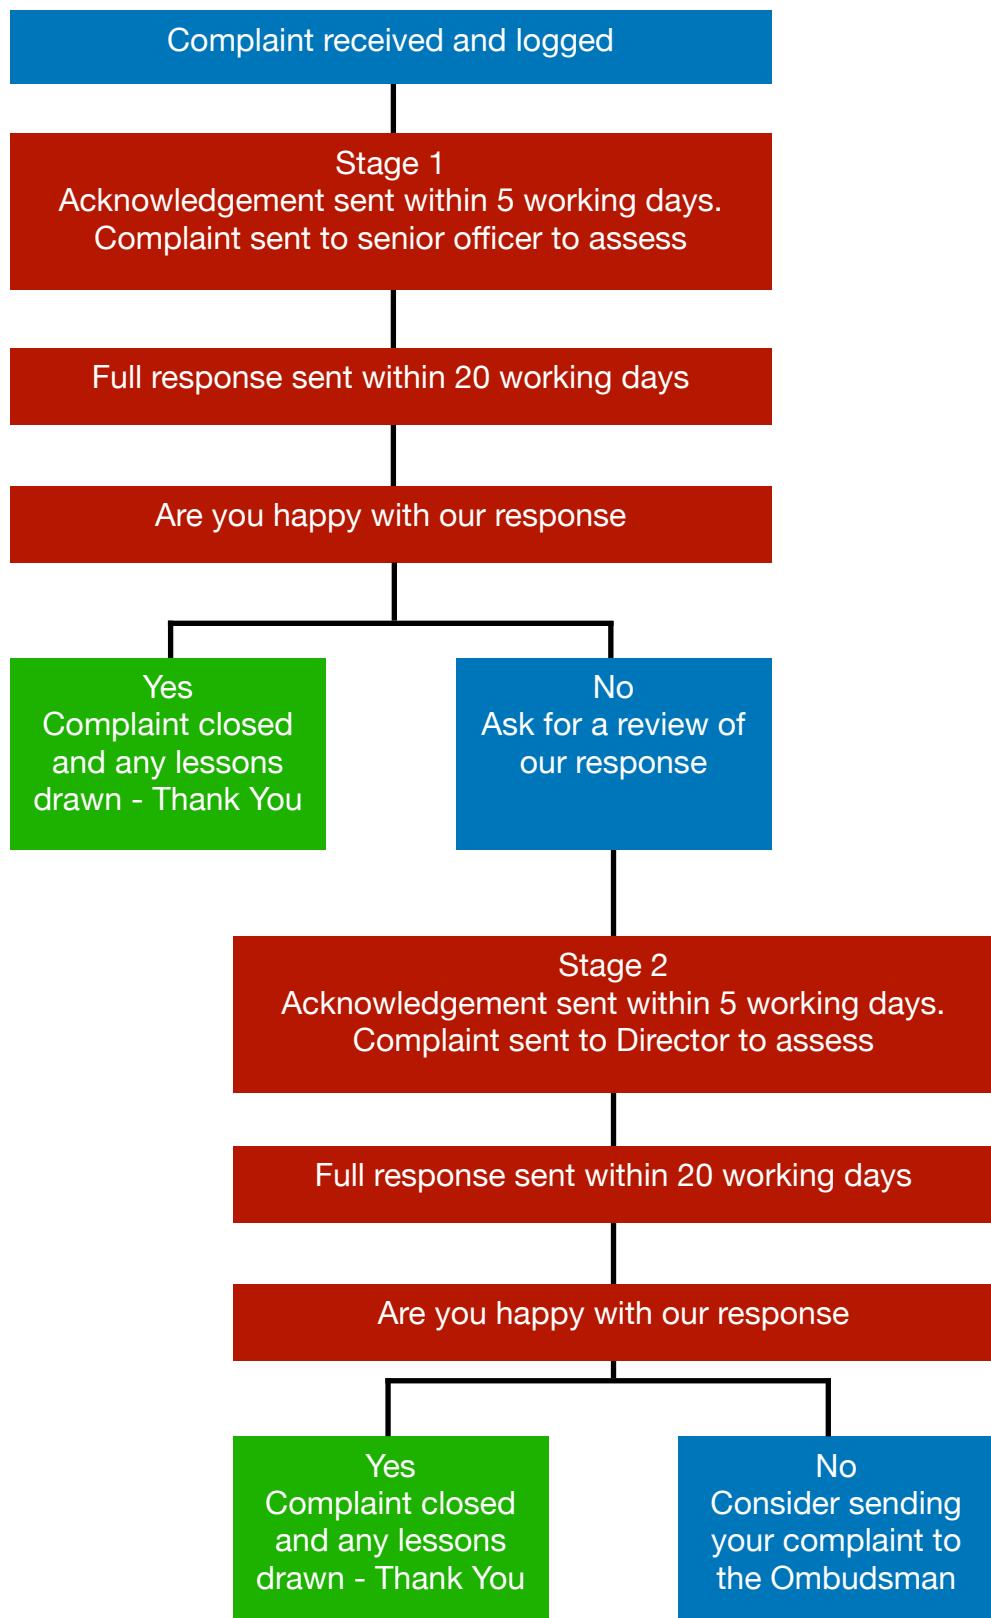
Complaint received and logged

Stage 1
Acknowledgement sent within 5 working days.
Complaint sent to senior officer to assess

Full response sent within 20 working days

Are you happy with our response

Yes
Complaint closed and any lessons drawn - Thank You

No
Ask for a review of our response

Stage 2
Acknowledgement sent within 5 working days.
Complaint sent to Director to assess

Full response sent within 20 working days

Are you happy with our response

Yes
Complaint closed and any lessons drawn - Thank You

No
Consider sending your complaint to the Ombudsman